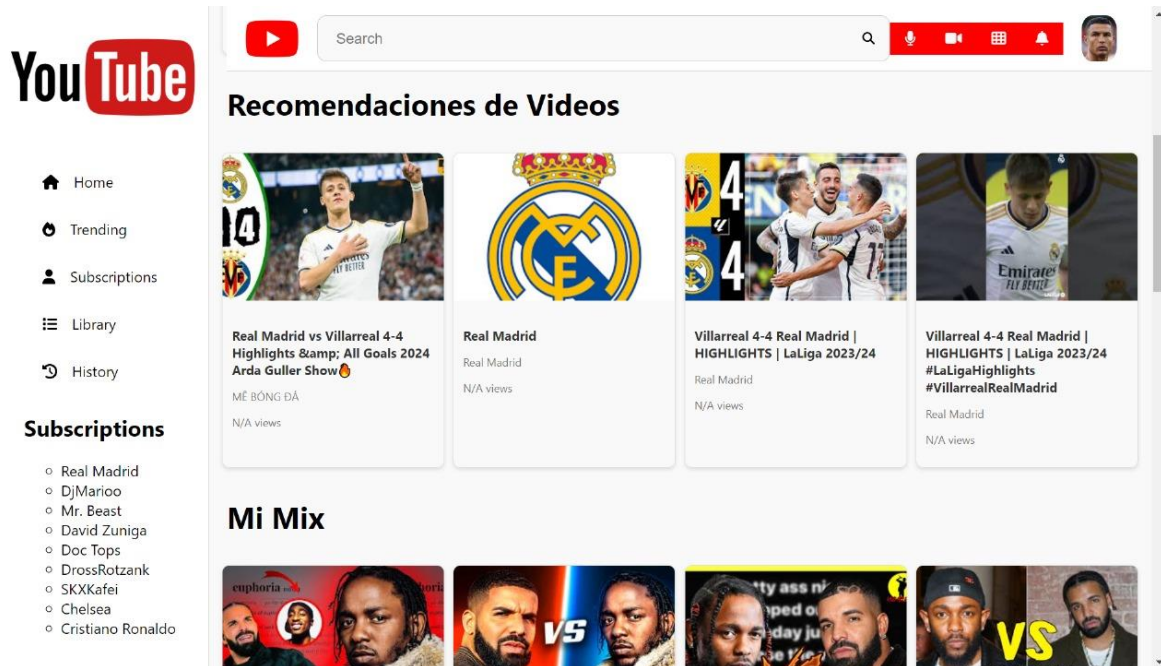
YouTube

Search

Home
Trending
Subscriptions
Library
History

Subscriptions

Real Madrid
DjMarioo
Mr. Beast
David Zuniga
Doc Tops
DrossRotzank
SKXKafei
Chelsea
Cristiano Ronaldo

Recomendaciones de Videos

Real Madrid vs Villarreal 4-4 Highlights &amp; All Goals 2024 Arda Guller Show🔥
MẾ BÓNG ĐÁ
N/A views

Real Madrid
Real Madrid
N/A views

Villarreal 4-4 Real Madrid | HIGHLIGHTS | LaLiga 2023/24
Real Madrid
N/A views

Villarreal 4-4 Real Madrid | HIGHLIGHTS | LaLiga 2023/24 #LaLigaHighlights #VillarrealRealMadrid
Real Madrid
N/A views

Mi Mix

euphoria
VS
VS